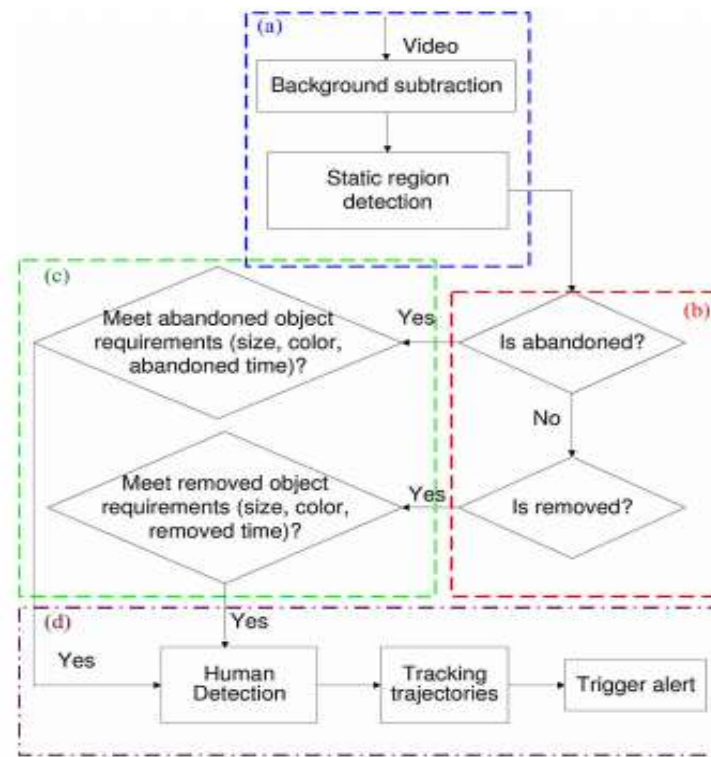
(a)

Video

Background subtraction

Static region detection

(c)

Meet abandoned object requirements (size, color, abandoned time)?

Yes

(b)

Is abandoned?

No

Meet removed object requirements (size, color, removed time)?

Yes

Is removed?

Yes

(d)

Yes

Human Detection

Tracking trajectories

Trigger alert